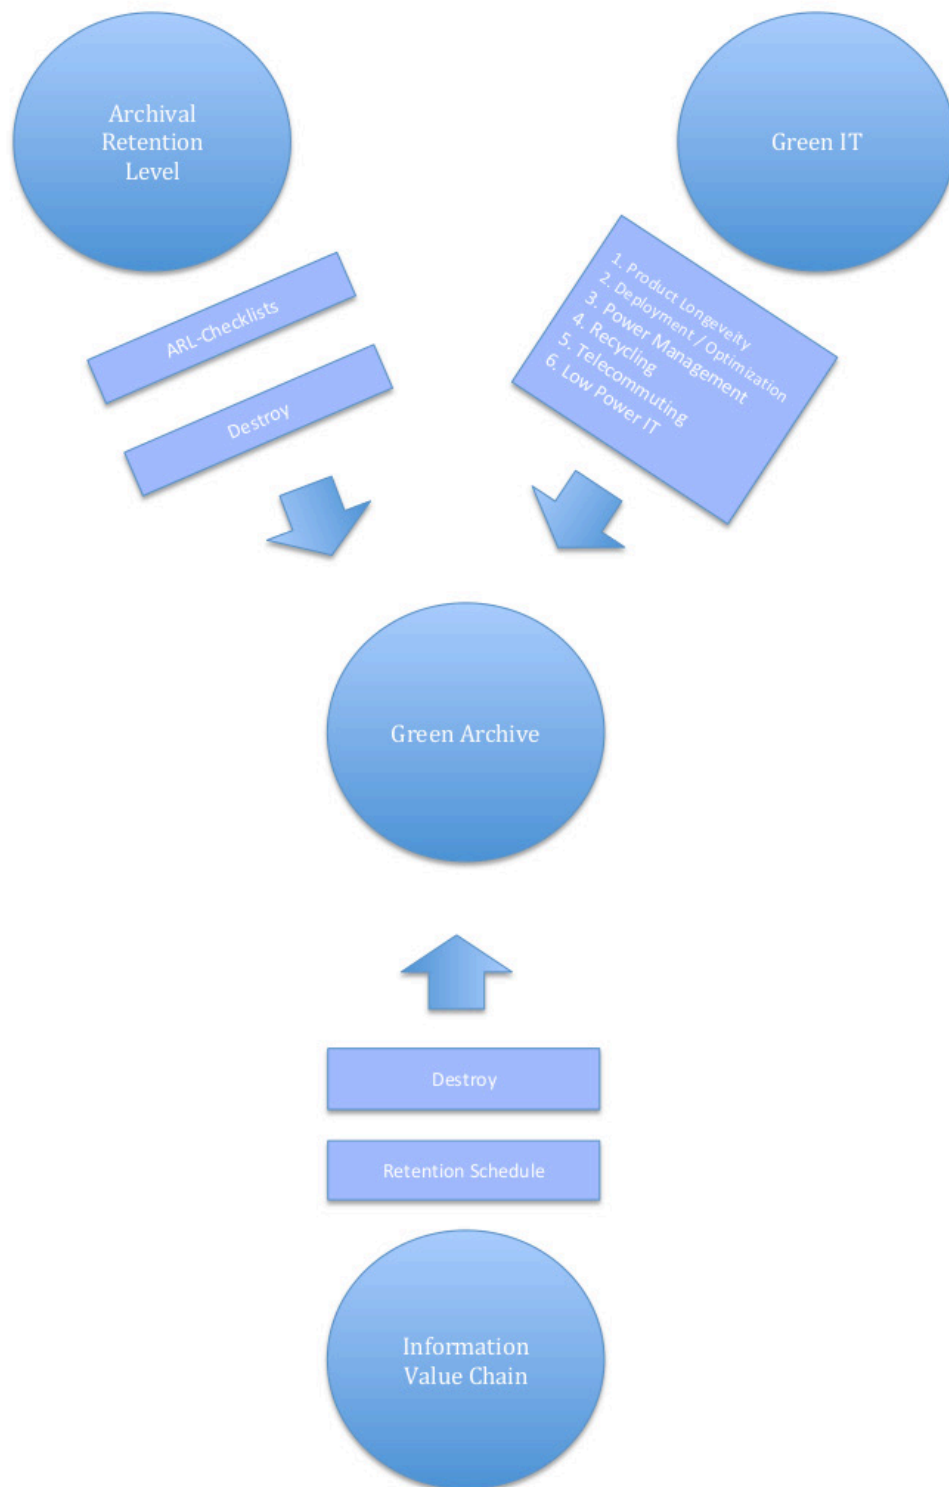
Archival Retention Level

Green IT

ARL-Checklists

Destroy

1. Product Longevity
2. Deployment / Optimization
3. Power Management
4. Recycling
5. Telecommuting
6. Low Power IT

Green Archive

Destroy

Retention Schedule

Information Value Chain